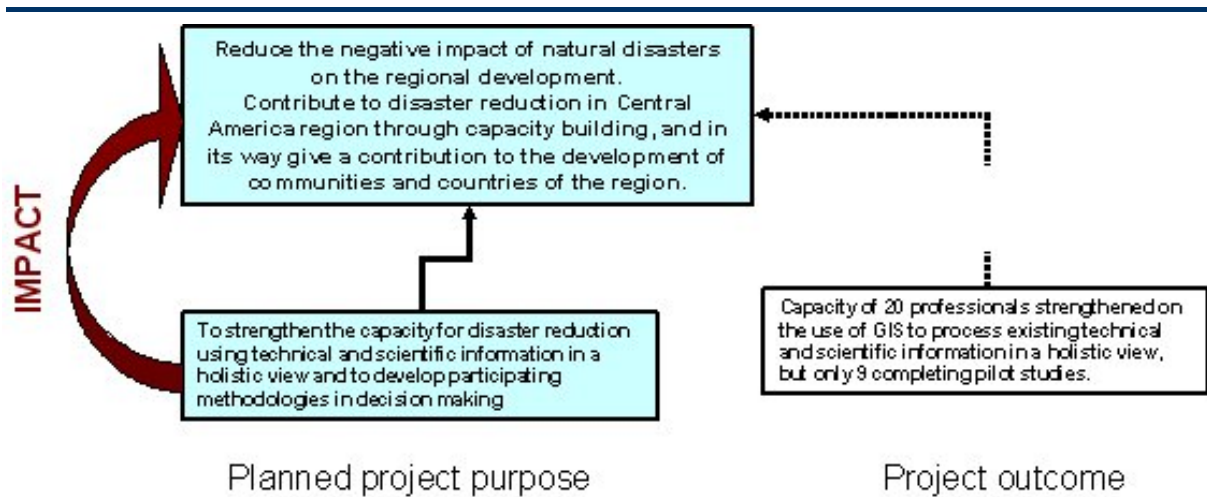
Reduce the negative impact of natural disasters on the regional development.
Contribute to disaster reduction in Central America region through capacity building, and in its way give a contribution to the development of communities and countries of the region.

IMPACT

To strengthen the capacity for disaster reduction using technical and scientific information in a holistic view and to develop participating methodologies in decision making

Capacity of 20 professionals strengthened on the use of GIS to process existing technical and scientific information in a holistic view, but only 9 completing pilot studies.

Planned project purpose

Project outcome